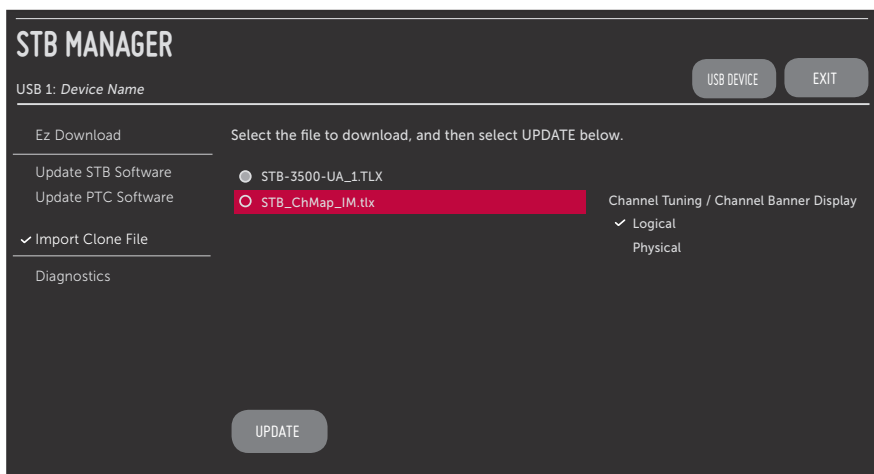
STB MANAGER

USB 1: *Device Name*

USB DEVICE

EXIT

Ez Download

Update STB Software

Update PTC Software

✓ Import Clone File

Diagnostics

Select the file to download, and then select UPDATE below.

STB-3500-UA_1.TLX

STB_ChMap_IM.tlx

Channel Tuning / Channel Banner Display

✓ Logical

Physical

UPDATE